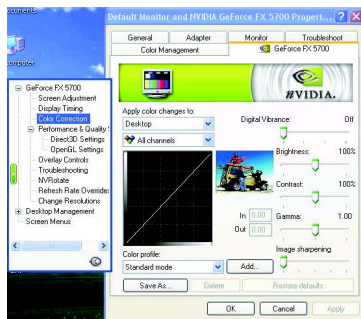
ocuments

omputer

Default Monitor and NVIDIA GeForce FX 5700 Propert... ? X

General | Adapter | Monitor | Troubleshoot
Color Management | GeForce FX 5700

GeForce FX 5700
Screen Adjustment
Display Timing
Color Correction
Performance & Quality
Direct3D Settings
OpenGL Settings
Overlay Controls
Troubleshooting
NVRotate
Refresh Rate Overrides
Change Resolutions
Desktop Management
Screen Menus

NVIDIA.

Apply color changes to:
Desktop
All channels

Digital Vibrance: Off
Brightness: 100%
Contrast: 100%
In 0.00
Out 0.00
Gamma: 1.00
Image sharpening

Color profile:
Standard mode
Add...

Save As... | Delete | Restore defaults

OK | Cancel | Apply